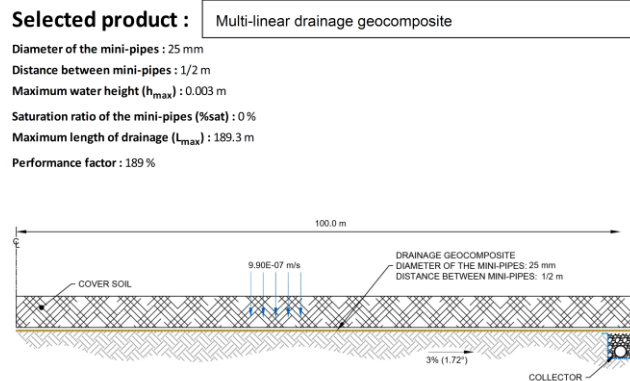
Selected product : Multi-linear drainage geocomposite

Diameter of the mini-pipes : 25 mm

Distance between mini-pipes : 1/2 m

Maximum water height ($h_{max}$) : 0.003 m

Saturation ratio of the mini-pipes (%sat) : 0 %

Maximum length of drainage ($L_{max}$) : 189.3 m

Performance factor : 189 %

100.0 m

℄

9.90E-07 m/s

COVER SOIL

DRAINAGE GEOCOMPOSITE
DIAMETER OF THE MINI-PIPES: 25 mm
DISTANCE BETWEEN MINI-PIPES: 1/2 m

3% (1.72°)

COLLECTOR